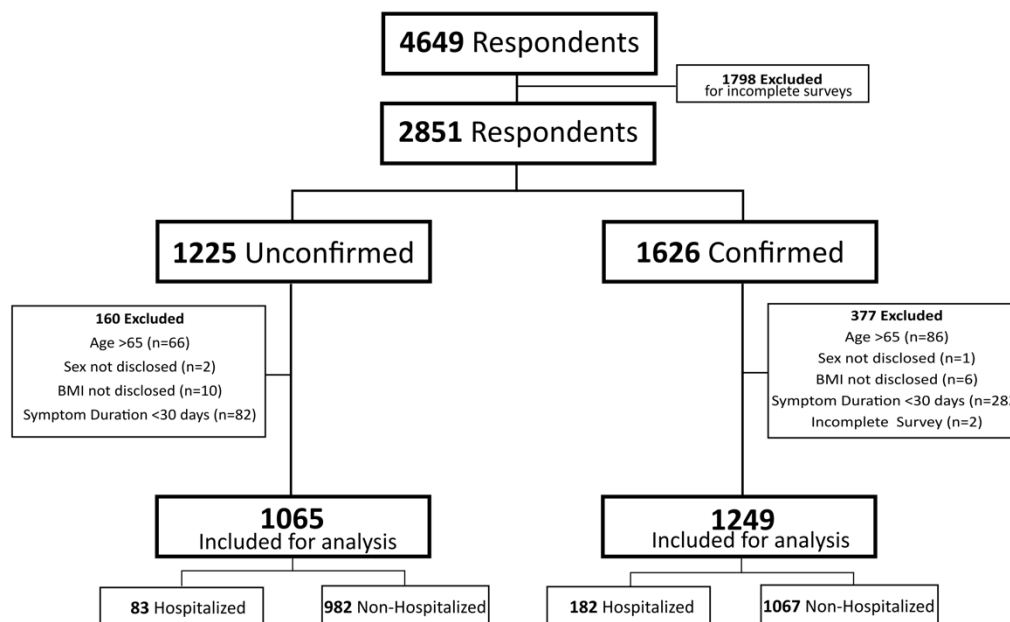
4649 Respondents

1798 Excluded
for incomplete surveys

2851 Respondents

1225 Unconfirmed

1626 Confirmed

160 Excluded
Age >65 (n=66)
Sex not disclosed (n=2)
BMI not disclosed (n=10)
Symptom Duration <30 days (n=82)

377 Excluded
Age >65 (n=86)
Sex not disclosed (n=1)
BMI not disclosed (n=6)
Symptom Duration <30 days (n=28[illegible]
Incomplete Survey (n=2)

1065
Included for analysis

1249
Included for analysis

83 Hospitalized

982 Non-Hospitalized

182 Hospitalized

1067 Non-Hospitalized